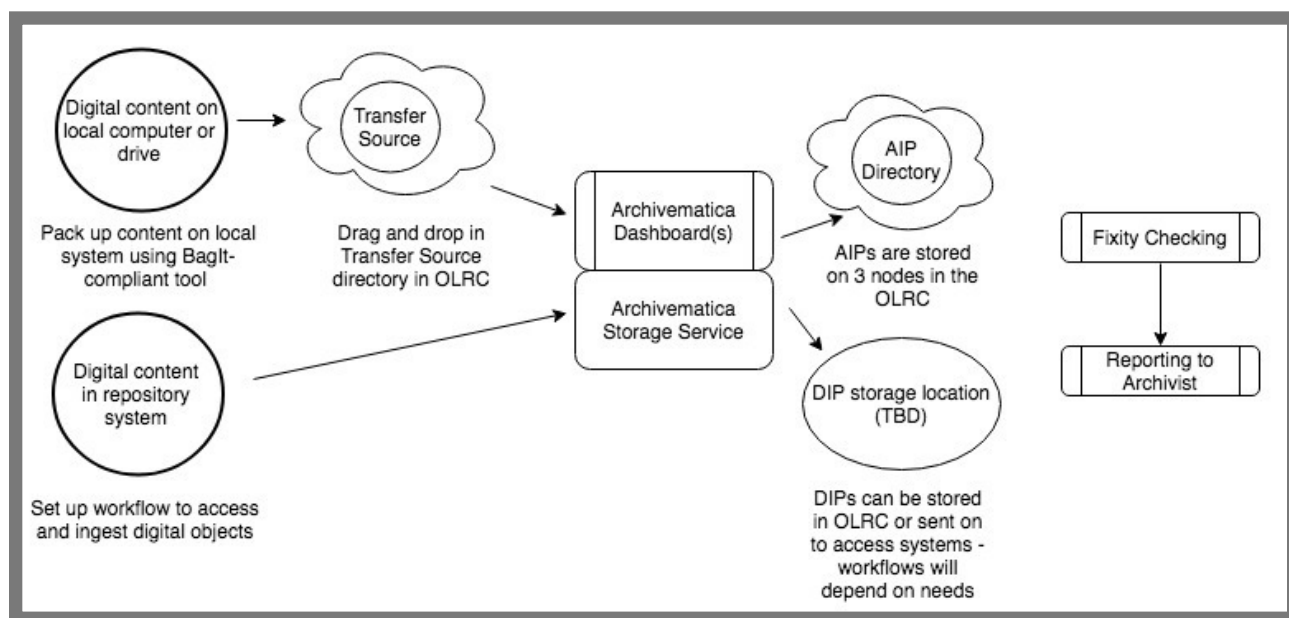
Digital content on local computer or drive

Pack up content on local system using BagIt-compliant tool

Transfer Source

Drag and drop in Transfer Source directory in OLRC

Archivematica Dashboard(s)

Archivematica Storage Service

AIP Directory

AIPs are stored on 3 nodes in the OLRC

Fixity Checking

Reporting to Archivist

Digital content in repository system

Set up workflow to access and ingest digital objects

DIP storage location (TBD)

DIPs can be stored in OLRC or sent on to access systems - workflows will depend on needs